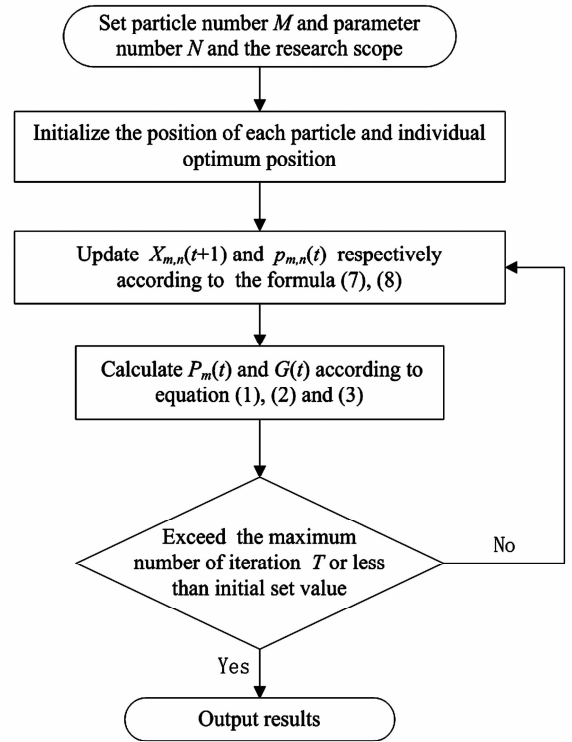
Set particle number $M$ and parameter number $N$ and the research scope

Initialize the position of each particle and individual optimum position

Update $X_{m,n}(t+1)$ and $p_{m,n}(t)$ respectively according to the formula (7), (8)

Calculate $P_m(t)$ and $G(t)$ according to equation (1), (2) and (3)

Exceed the maximum number of iteration $T$ or less than initial set value

No

Yes

Output results